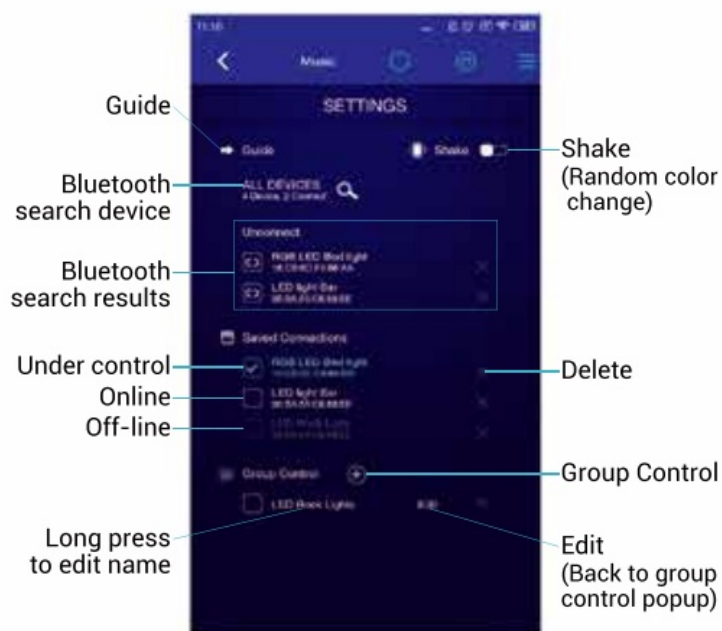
11:10

Music

SETTINGS

Guide

Guide

Shake

Shake (Random color change)

Bluetooth search device

ALL DEVICES
4 Device 2 Connect

Unconnect

Bluetooth search results

RGB LED Bed light
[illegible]

LED light Bar
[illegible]

Saved Connections

Under control

RGB LED Bed light
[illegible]

Delete

Online

LED light Bar
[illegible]

Off-line

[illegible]

Group Control

Group Control

LED Back Lights

Edit

Long press to edit name

Edit (Back to group control popup)